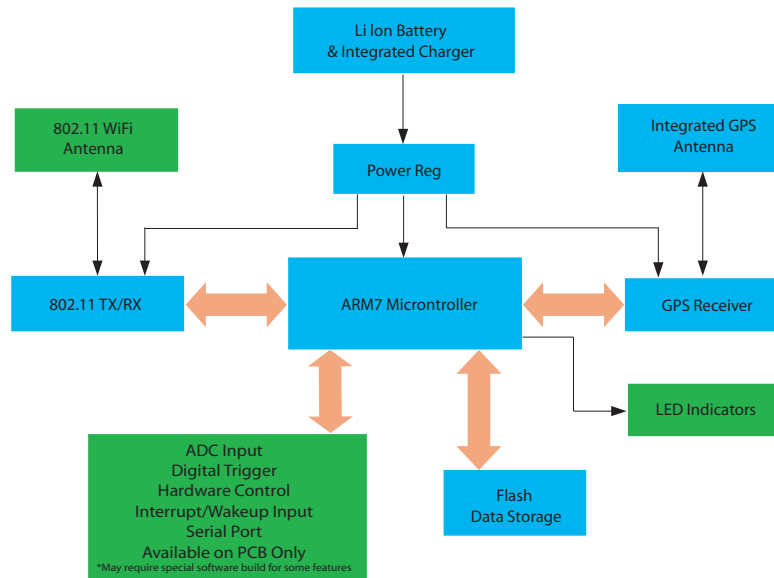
Li Ion Battery
& Integrated Charger

802.11 WiFi
Antenna

Power Reg

Integrated GPS
Antenna

802.11 TX/RX

ARM7 Microntroller

GPS Receiver

LED Indicators

ADC Input
Digital Trigger
Hardware Control
Interrupt/Wakeup Input
Serial Port
Available on PCB Only
*May require special software build for some features

Flash
Data Storage